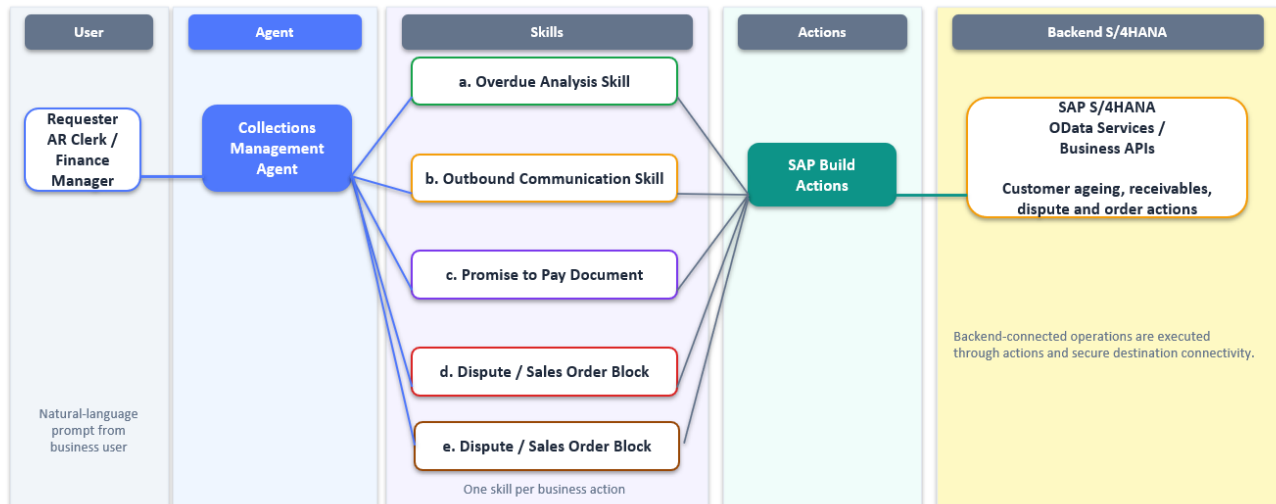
User

Agent

Skills

Actions

Backend S/4HANA

Requester
AR Clerk /
Finance
Manager

Collections
Management
Agent

a. Overdue Analysis Skill

b. Outbound Communication Skill

c. Promise to Pay Document

d. Dispute / Sales Order Block

e. Dispute / Sales Order Block

SAP Build
Actions

SAP S/4HANA
OData Services /
Business APIs

Customer ageing, receivables,
dispute and order actions

Backend-connected operations are executed through actions and secure destination connectivity.

Natural-language prompt from business user

One skill per business action